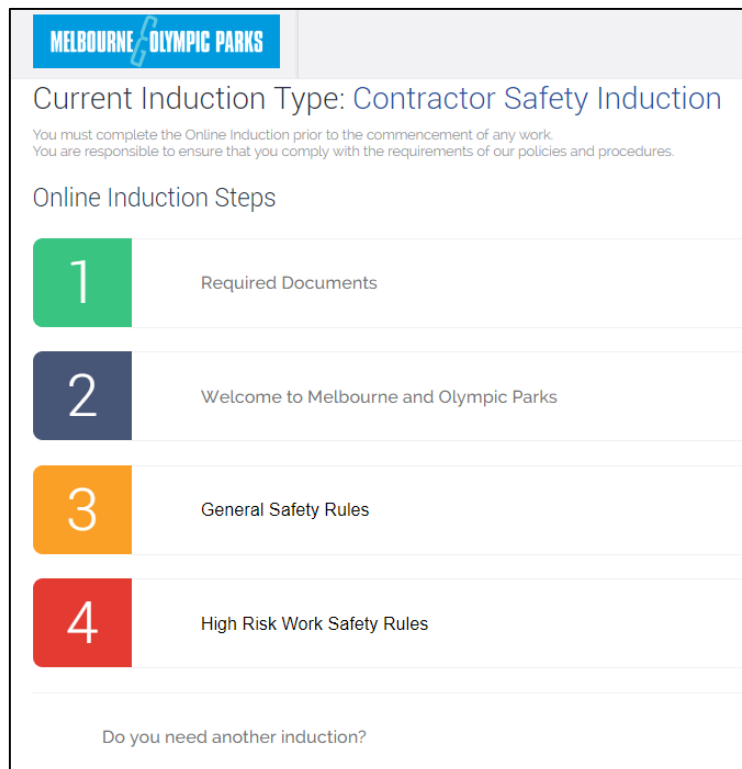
MELBOURNE OLYMPIC PARKS

Current Induction Type: Contractor Safety Induction

You must complete the Online Induction prior to the commencement of any work.
You are responsible to ensure that you comply with the requirements of our policies and procedures.

Online Induction Steps

1 Required Documents

2 Welcome to Melbourne and Olympic Parks

3 General Safety Rules

4 High Risk Work Safety Rules

Do you need another induction?